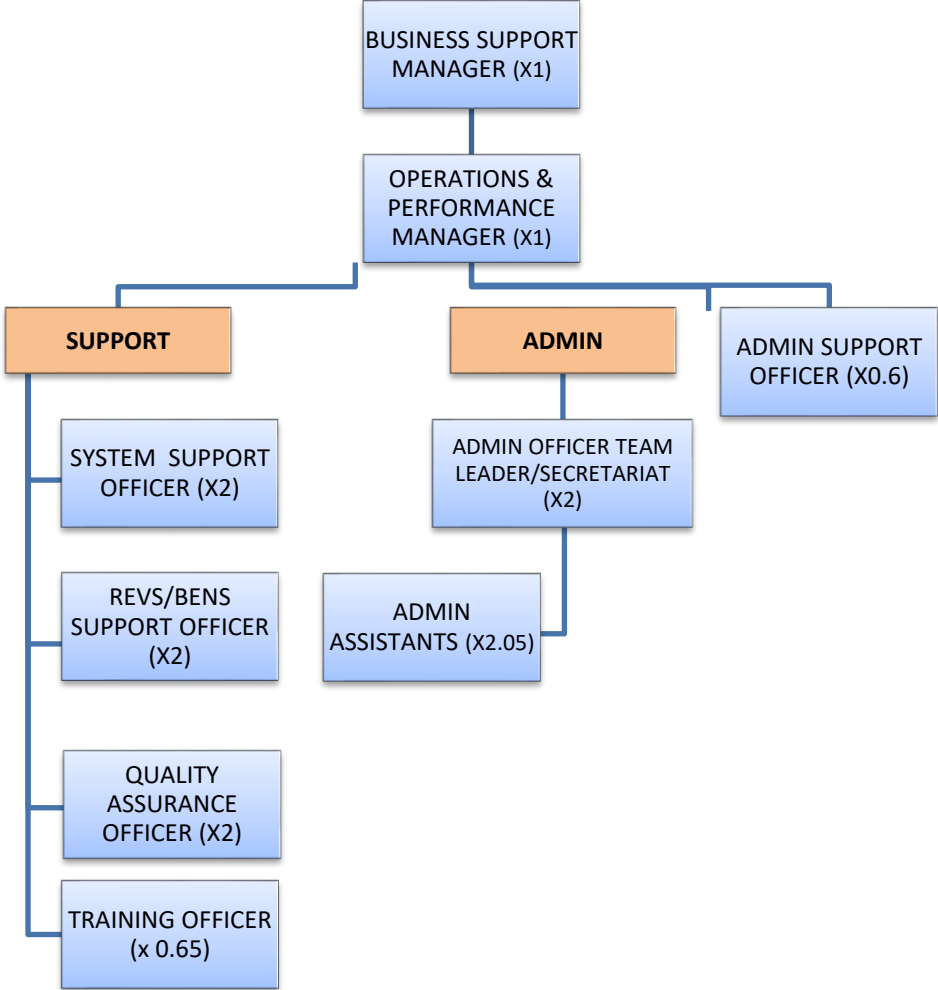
BUSINESS SUPPORT MANAGER (X1)

OPERATIONS & PERFORMANCE MANAGER (X1)

SUPPORT

ADMIN

ADMIN SUPPORT OFFICER (X0.6)

SYSTEM SUPPORT OFFICER (X2)

ADMIN OFFICER TEAM LEADER/SECRETARIAT (X2)

REVS/BENS SUPPORT OFFICER (X2)

ADMIN ASSISTANTS (X2.05)

QUALITY ASSURANCE OFFICER (X2)

TRAINING OFFICER (x 0.65)